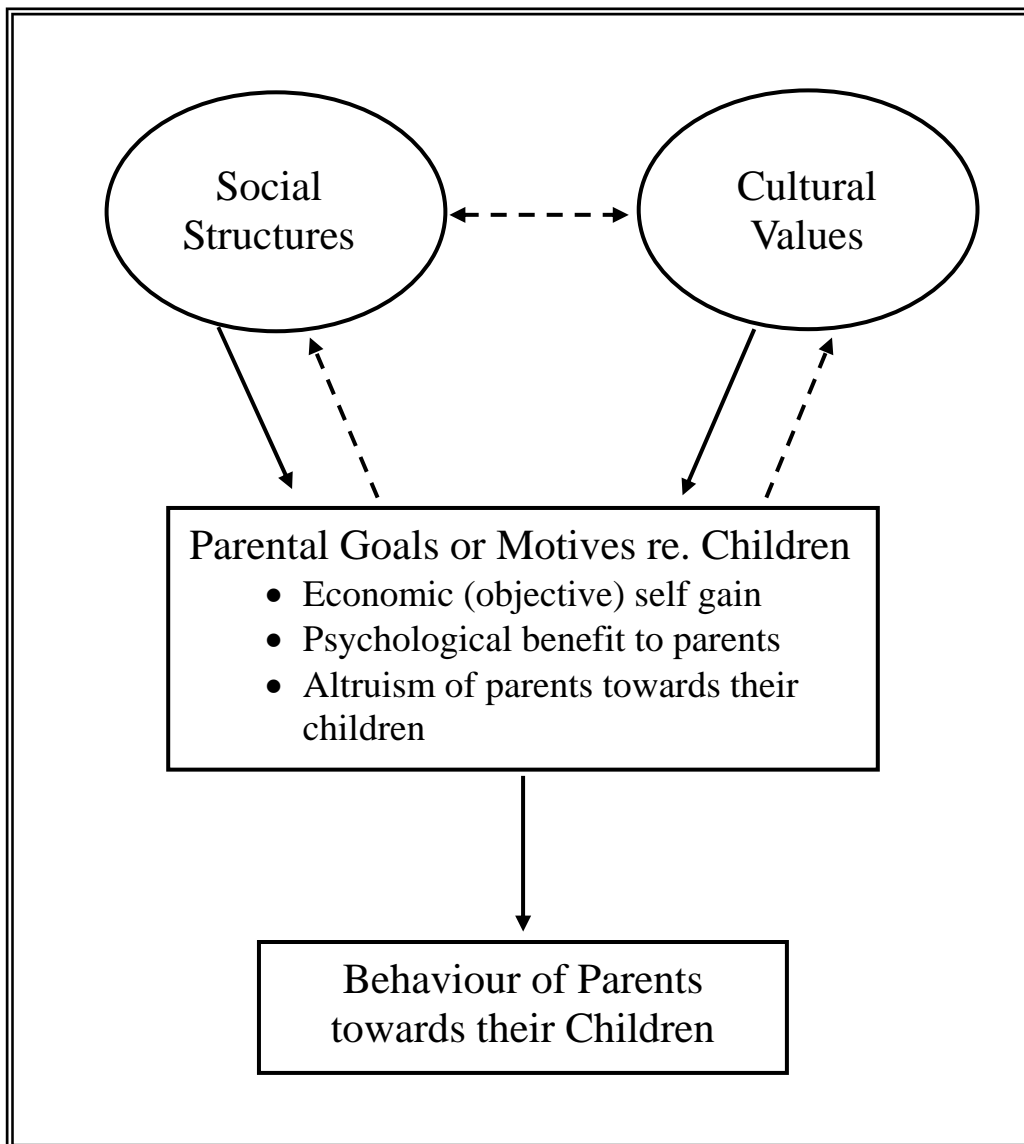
Social Structures

Cultural Values

Parental Goals or Motives re. Children

- Economic (objective) self gain
- Psychological benefit to parents
- Altruism of parents towards their children

Behaviour of Parents towards their Children